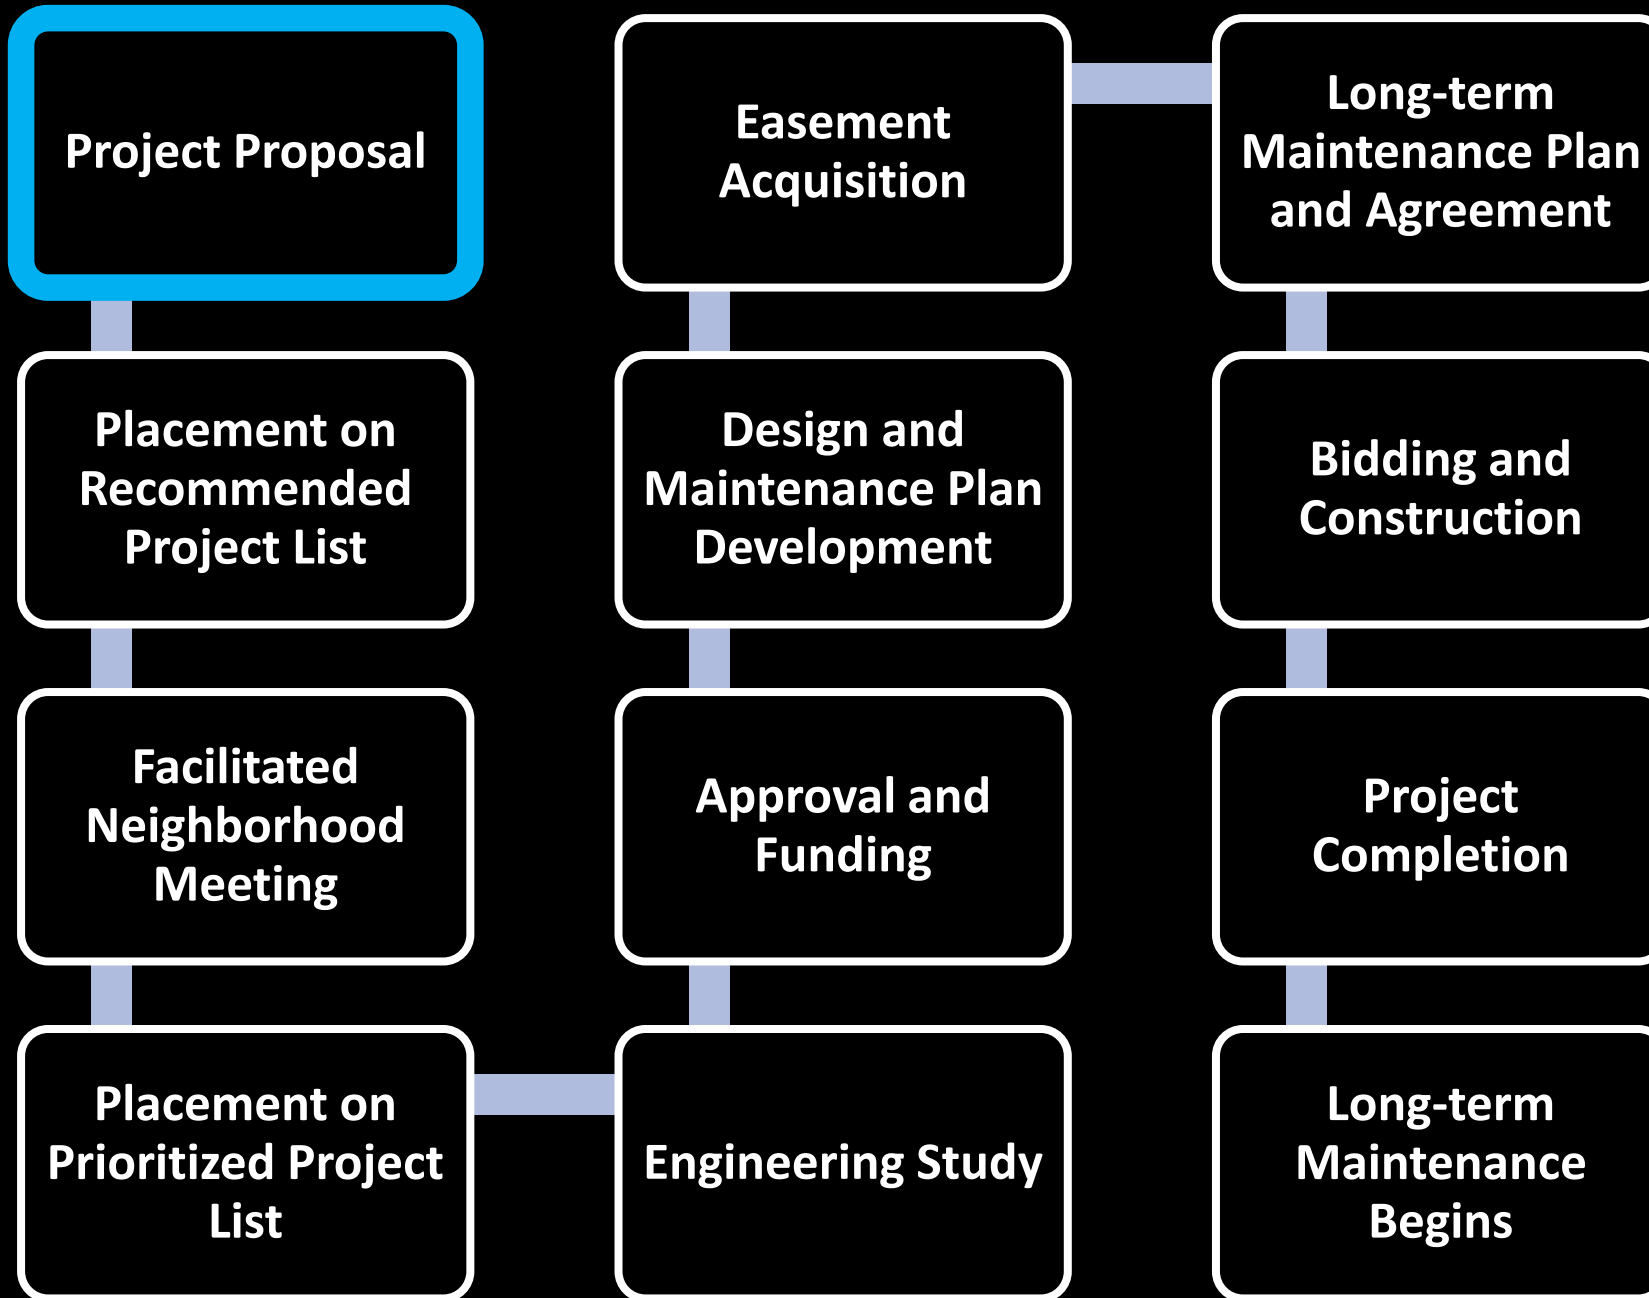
Project Proposal

Placement on Recommended Project List

Facilitated Neighborhood Meeting

Placement on Prioritized Project List

Engineering Study

Approval and Funding

Design and Maintenance Plan Development

Easement Acquisition

Long-term Maintenance Plan and Agreement

Bidding and Construction

Project Completion

Long-term Maintenance Begins